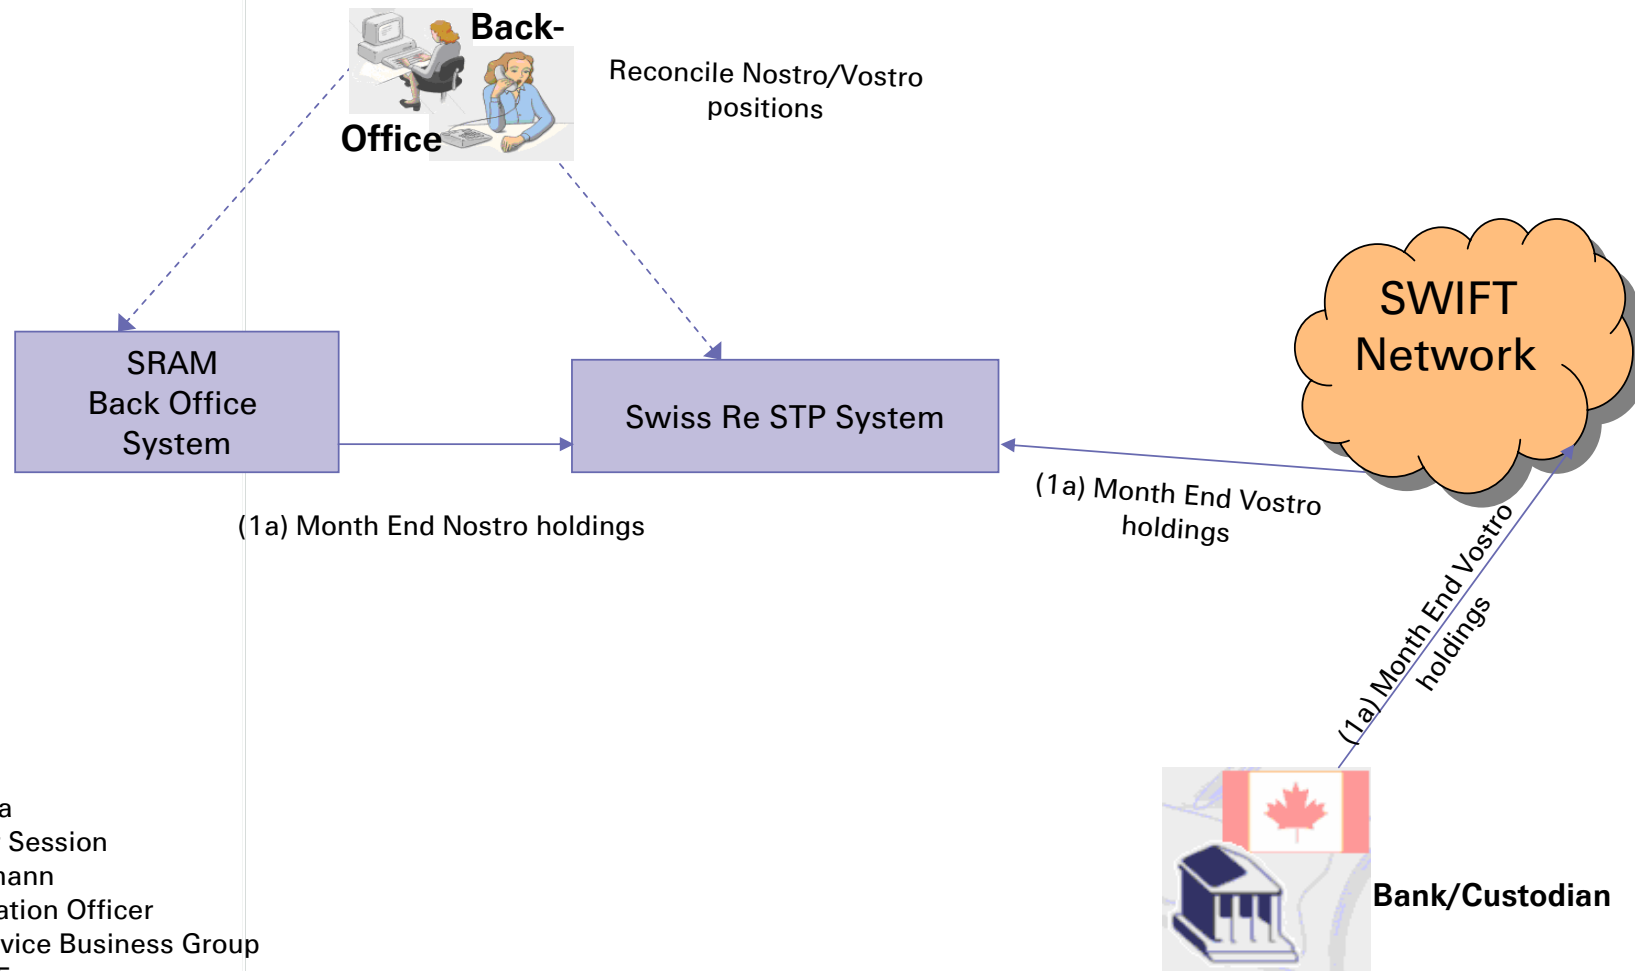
Back-
Office

Reconcile Nostro/Vostro positions

SWIFT Network

SRAM Back Office System

Swiss Re STP System

(1a) Month End Nostro holdings

(1a) Month End Vostro holdings

(1a) Month End Vostro holdings

Bank/Custodian

a
Session
nann
ation Officer
vice Business Group